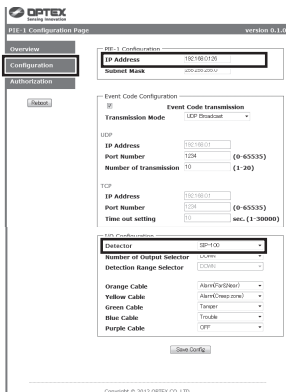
OPTEX
Sensing innovation

PIE-1 Configuration Page
version 0.1.0

Overview
Configuration
Authorization
Reboot

PIE-1 Configuration
IP Address 192.168.0.126
Subnet Mask 255.255.255.0

Event Code Configuration
☑ Event Code transmission
Transmission Mode UDP Broadcast

UDP
IP Address 192.168.0.1
Port Number 1234 (0-65535)
Number of transmission 10 (1-20)

TCP
IP Address 192.168.0.1
Port Number 1234 (0-65535)
Time out setting 10 sec. (1-30000)

I/O Configuration
Detector SIP-100
Number of Output Selector DOWN
Detection Range Selector DOWN

Orange Cable Alarm(Far&Near)
Yellow Cable Alarm(Creep zone)
Green Cable Tamper
Blue Cable Trouble
Purple Cable OFF

Save Config

Copyright © 2012 OPTEX CO.,LTD.